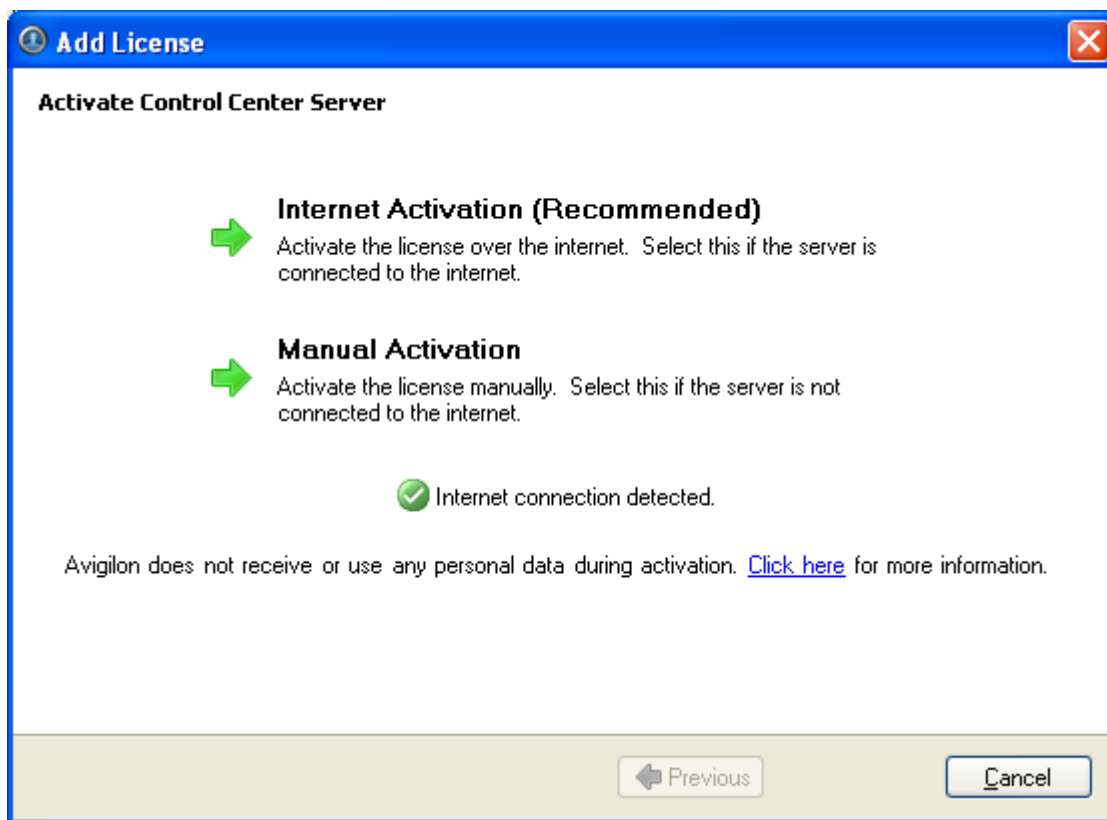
Add License

Activate Control Center Server

Internet Activation (Recommended)
Activate the license over the internet. Select this if the server is connected to the internet.

Manual Activation
Activate the license manually. Select this if the server is not connected to the internet.

Internet connection detected.

Avigilon does not receive or use any personal data during activation. Click here for more information.

Previous

Cancel